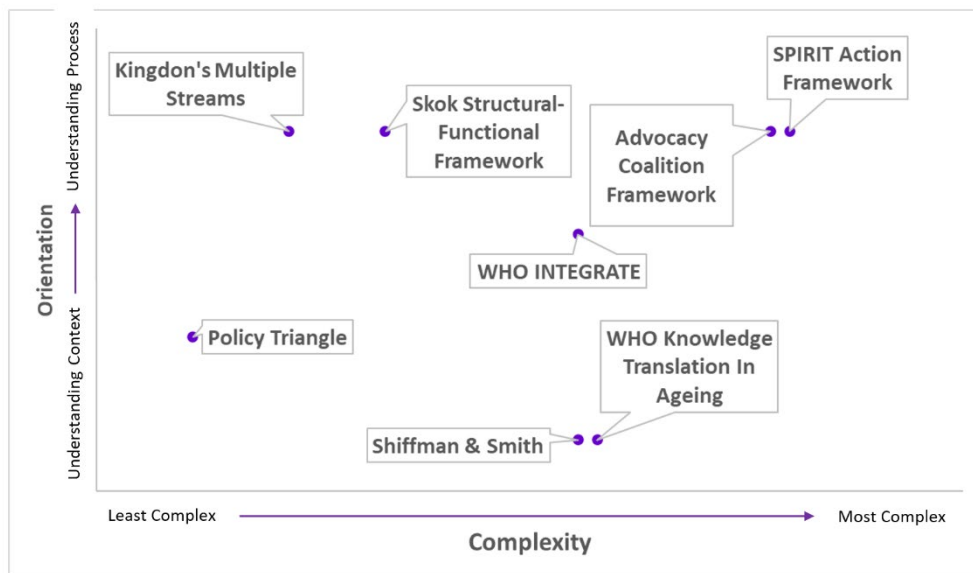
Understanding Process

Orientation

Understanding Context

Kingdon's Multiple Streams

Skok Structural-Functional Framework

SPIRIT Action Framework

Advocacy Coalition Framework

WHO INTEGRATE

Policy Triangle

WHO Knowledge Translation In Ageing

Shiffman & Smith

Least Complex

Most Complex

Complexity